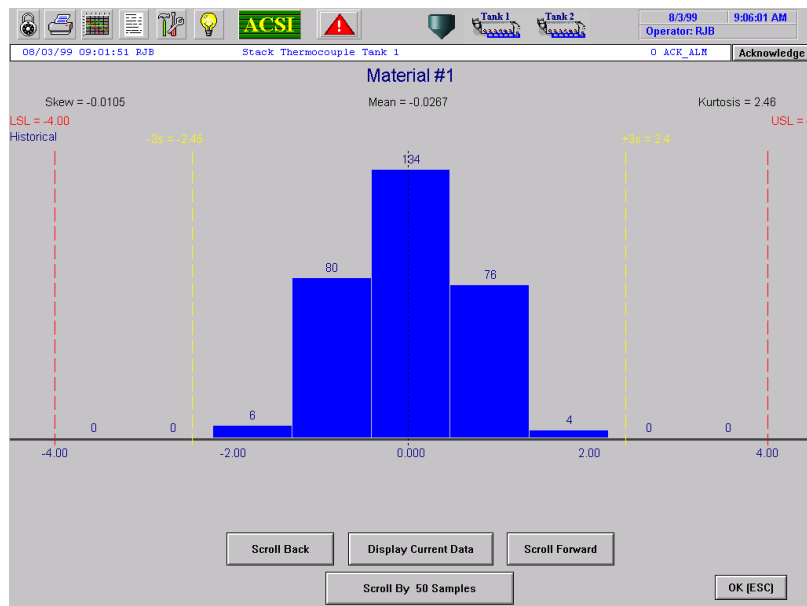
ACSI

Tank 1

Tank 2

8/3/99 9:06:01 AM
Operator: RJB

08/03/99 09:01:51 RJB Stack Thermocouple Tank 1 0 ACK_ALM Acknowledge

Material #1

Skew = -0.0105

Mean = -0.0267

Kurtosis = 2.46

LSL = -4.00

USL =

Historical

-3s = -2.45

+3s = 2.4

0 0 6 80 134 76 4 0 0

-4.00 -2.00 0.000 2.00 4.00

Scroll Back

Display Current Data

Scroll Forward

Scroll By 50 Samples

OK (ESC)